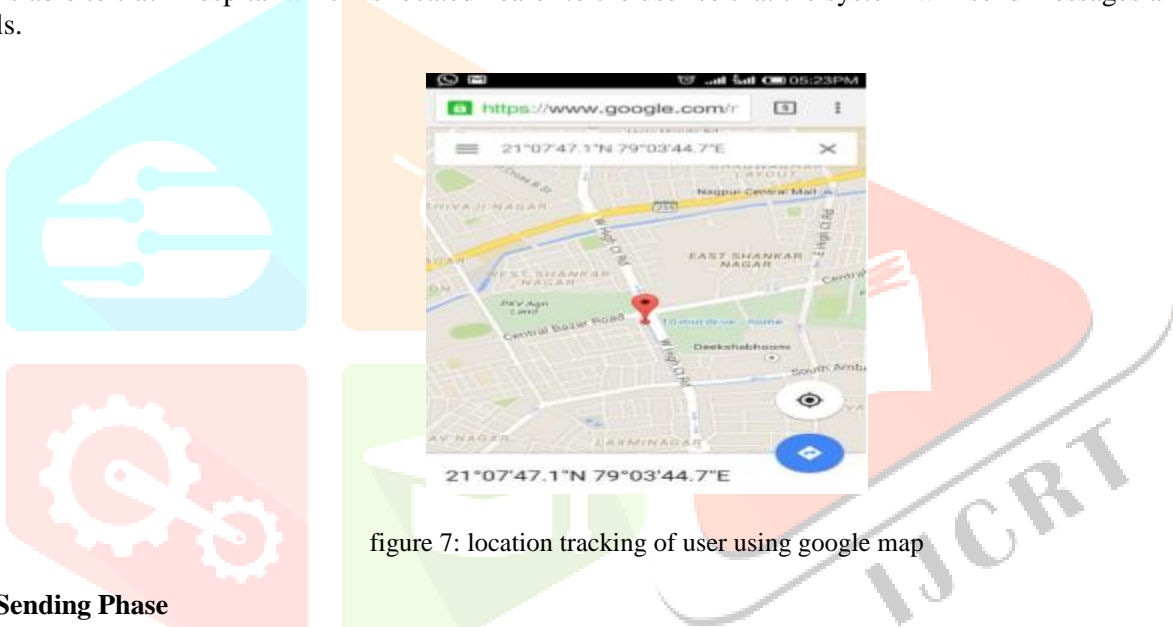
ls.

05:23PM

https://www.google.com/r

21°07'47.1"N 79°03'44.7"E

Nagpur Central Mall

SHIVAJI NAGAR

EAST SHANKAR NAGAR

WEST SHANKAR NAGAR

PKV Agri Land

Central Bazar Road

10 min drive - home

Deekshabhoomi

South Amba

LAXMINAGAR

AV NAGAR

21°07'47.1"N 79°03'44.7"E

figure 7: location tracking of user using google map

Sending Phase

IJCRT